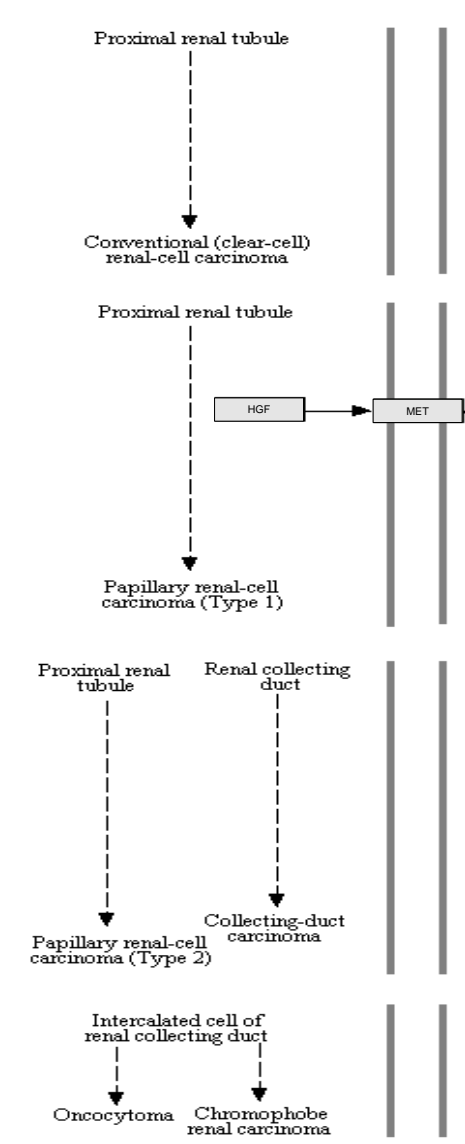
Proximal renal tubule

Conventional (clear-cell) renal-cell carcinoma

Proximal renal tubule

HGF

MET

Papillary renal-cell carcinoma (Type 1)

Proximal renal tubule

Renal collecting duct

Papillary renal-cell carcinoma (Type 2)

Collecting-duct carcinoma

Intercalated cell of renal collecting duct

Oncocytoma

Chromophobe renal carcinoma